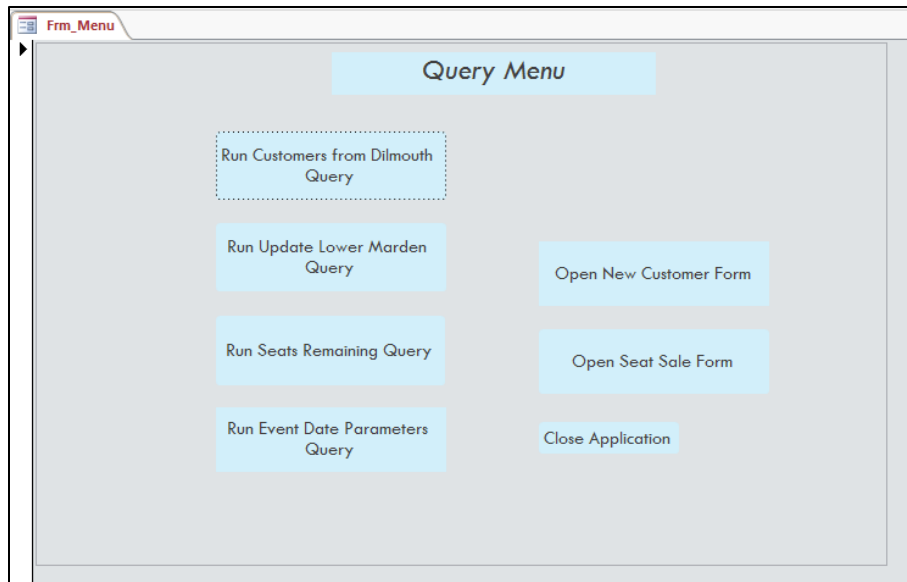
Frm_Menu

Query Menu

Run Customers from Dilmouth Query

Run Update Lower Marden Query

Open New Customer Form

Run Seats Remaining Query

Open Seat Sale Form

Run Event Date Parameters Query

Close Application